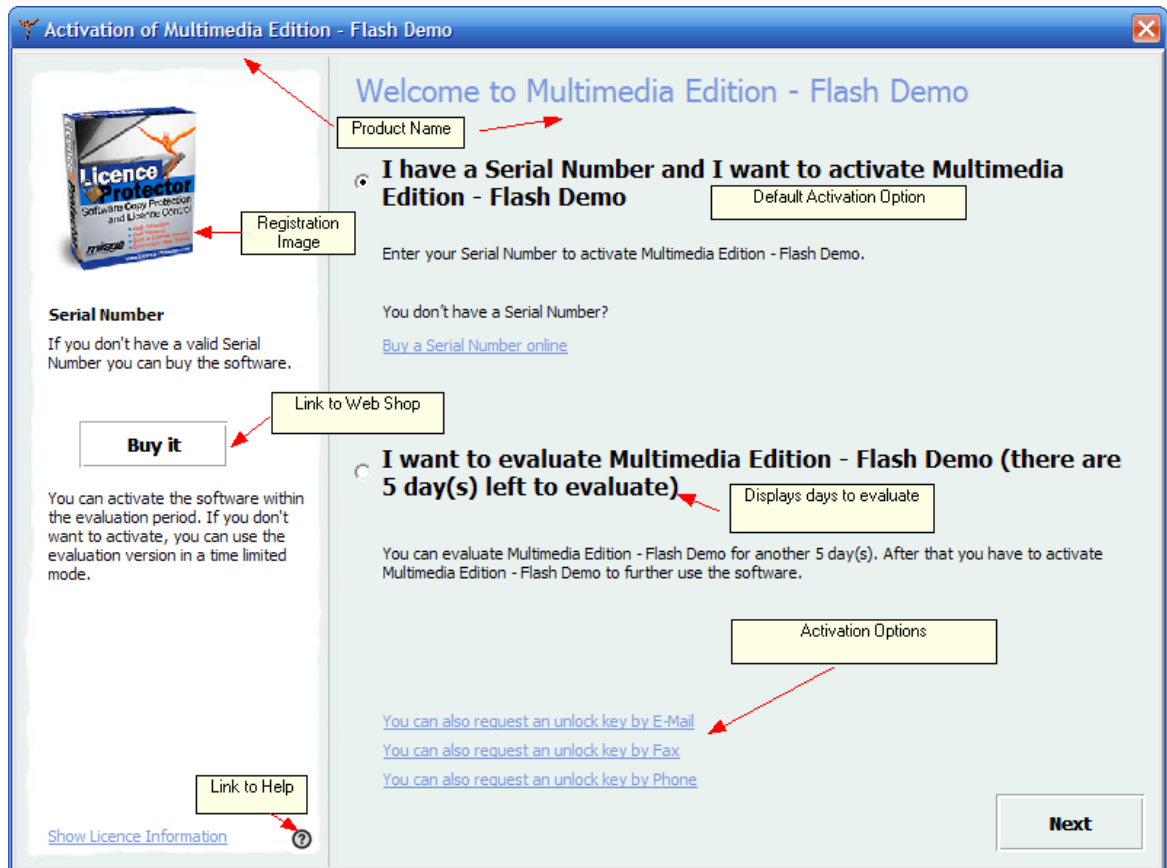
Activation of Multimedia Edition - Flash Demo

Licence Protector
Software Copy Protection and License Control

Registration Image

Serial Number
If you don't have a valid Serial Number you can buy the software.

Link to Web Shop

Buy it

You can activate the software within the evaluation period. If you don't want to activate, you can use the evaluation version in a time limited mode.

Link to Help

Show Licence Information

Welcome to Multimedia Edition - Flash Demo

Product Name

I have a Serial Number and I want to activate Multimedia Edition - Flash Demo

Default Activation Option

Enter your Serial Number to activate Multimedia Edition - Flash Demo.

You don't have a Serial Number?

Buy a Serial Number online

I want to evaluate Multimedia Edition - Flash Demo (there are 5 day(s) left to evaluate)

Displays days to evaluate

You can evaluate Multimedia Edition - Flash Demo for another 5 day(s). After that you have to activate Multimedia Edition - Flash Demo to further use the software.

Activation Options

You can also request an unlock key by E-Mail
You can also request an unlock key by Fax
You can also request an unlock key by Phone

Next